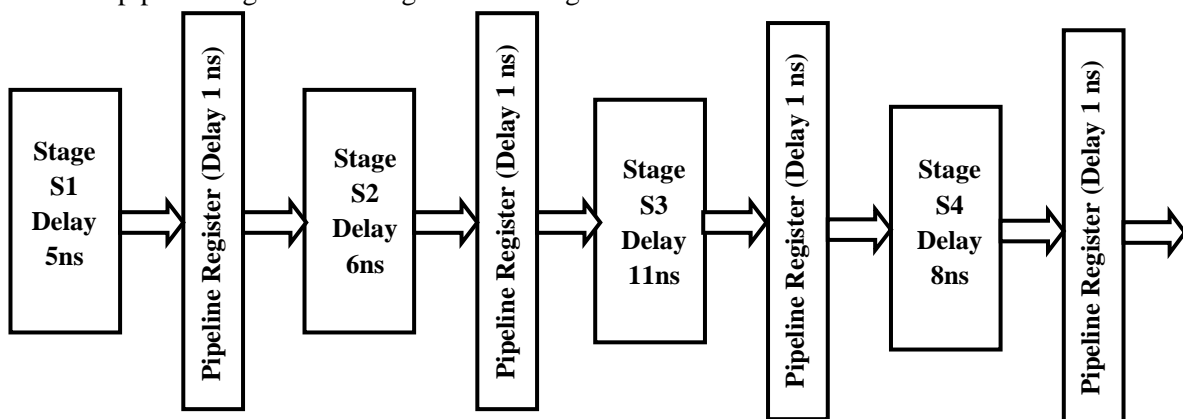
pipeline stage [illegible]

Stage S1 Delay 5ns

Pipeline Register (Delay 1 ns)

Stage S2 Delay 6ns

Pipeline Register (Delay 1 ns)

Stage S3 Delay 11ns

Pipeline Register (Delay 1 ns)

Stage S4 Delay 8ns

Pipeline Register (Delay 1 ns)